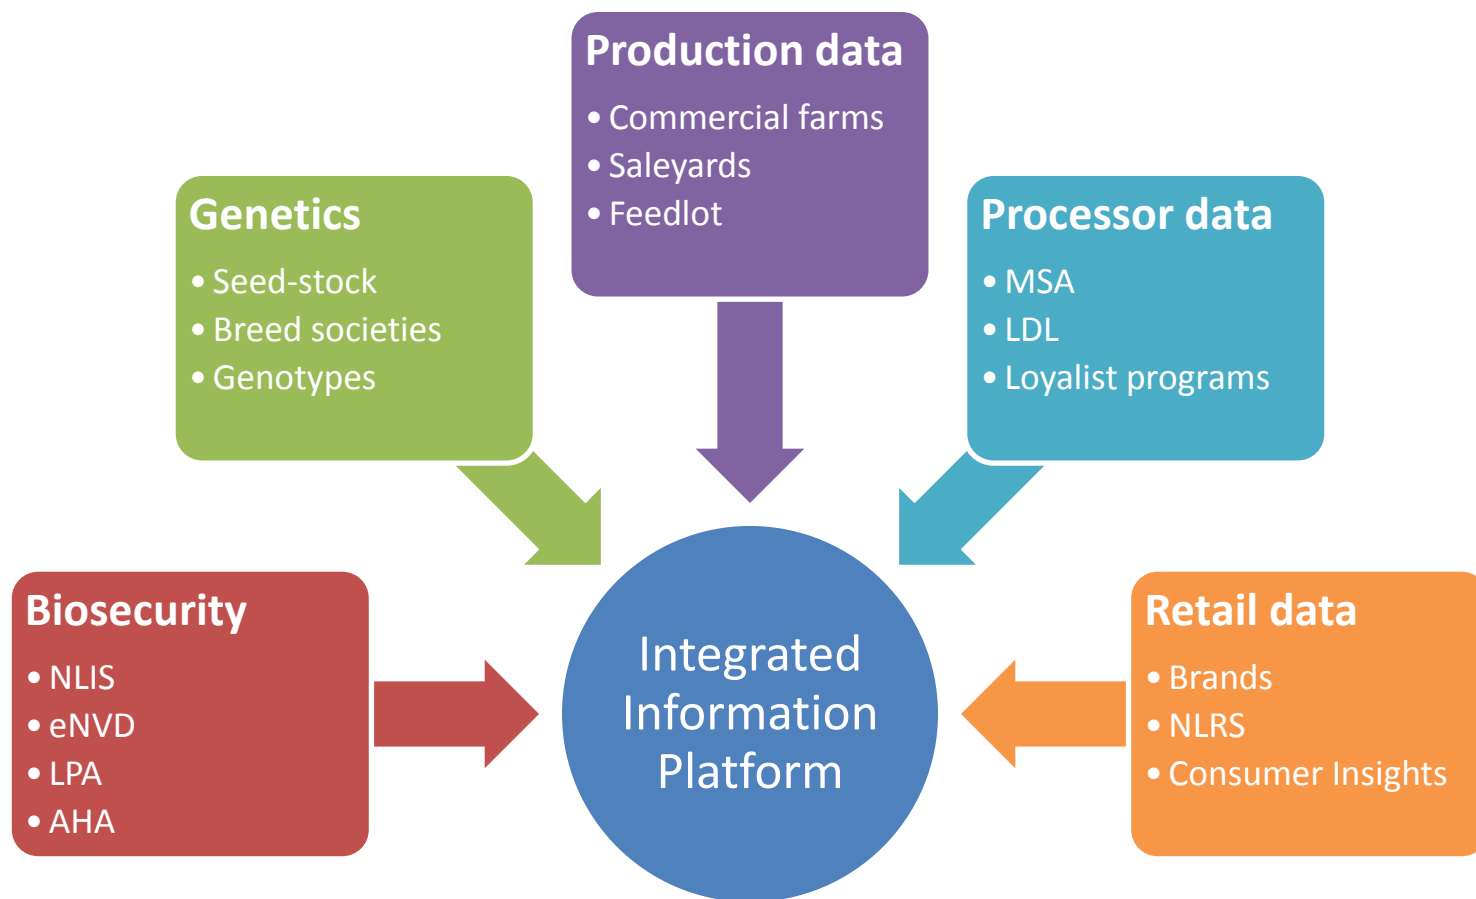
Production data
• Commercial farms
• Saleyards
• Feedlot

Genetics
• Seed-stock
• Breed societies
• Genotypes

Processor data
• MSA
• LDL
• Loyalist programs

Biosecurity
• NLIS
• eNVD
• LPA
• AHA

Integrated Information Platform

Retail data
• Brands
• NLRS
• Consumer Insights